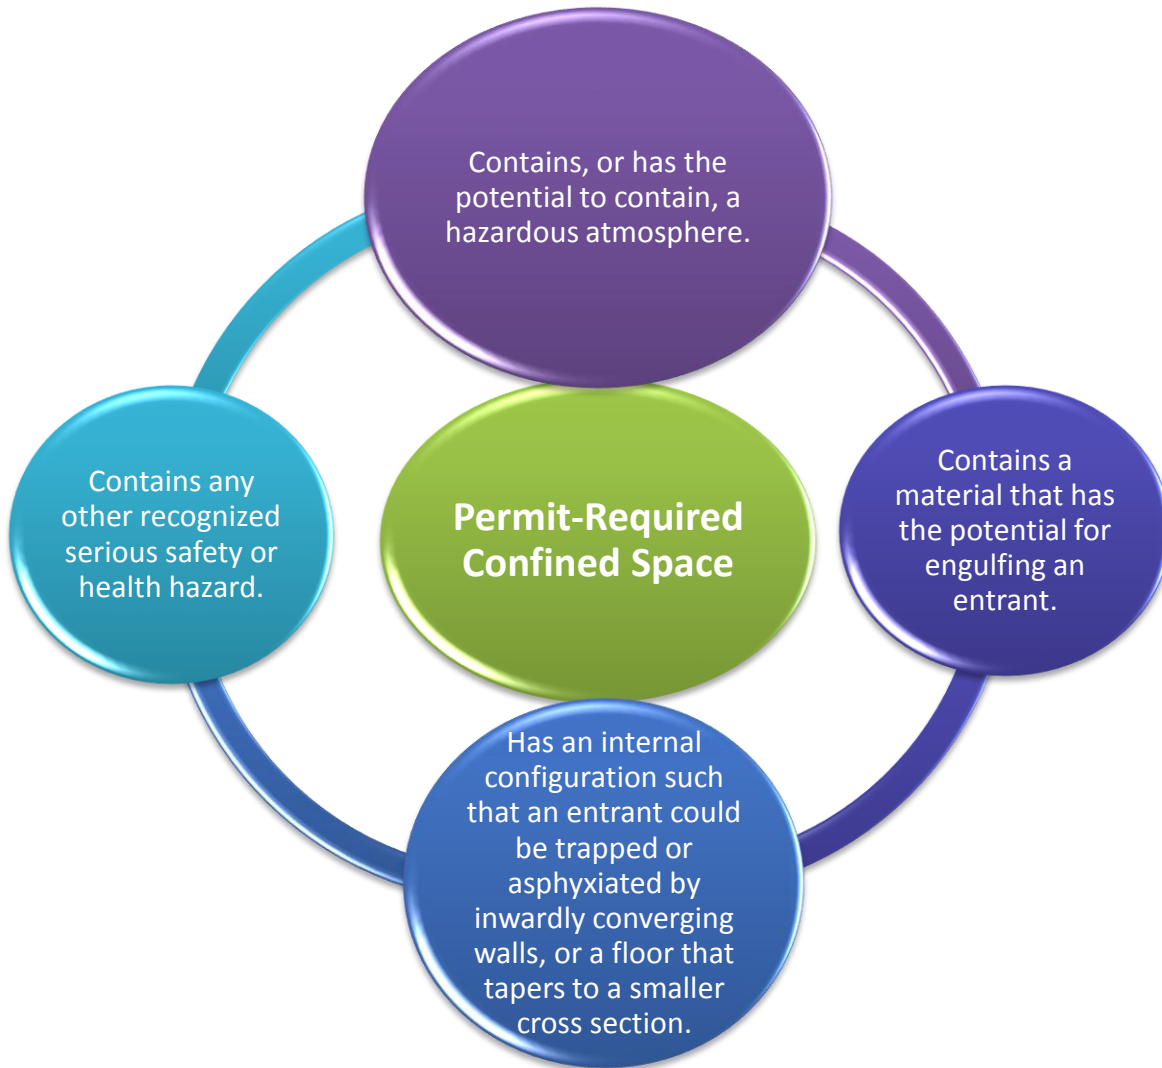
Permit-Required Confined Space

Contains, or has the potential to contain, a hazardous atmosphere.

Contains a material that has the potential for engulfing an entrant.

Has an internal configuration such that an entrant could be trapped or asphyxiated by inwardly converging walls, or a floor that tapers to a smaller cross section.

Contains any other recognized serious safety or health hazard.